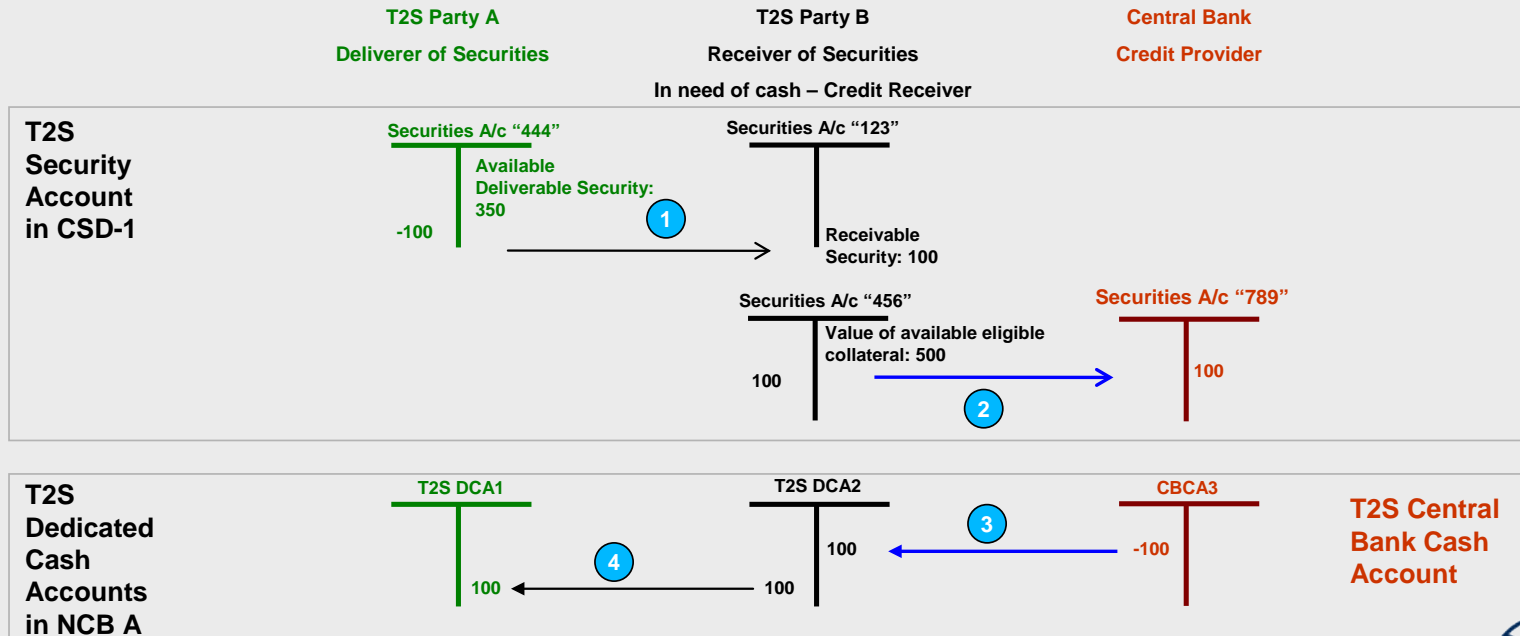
T2S Party A
Deliverer of Securities

T2S Party B
Receiver of Securities
In need of cash – Credit Receiver

Central Bank
Credit Provider

T2S Security Account in CSD-1

Securities A/c “444”
Available Deliverable Security: 350
-100

1

Securities A/c “123”
Receivable Security: 100

Securities A/c “456”
Value of available eligible collateral: 500
100

2

Securities A/c “789”
100

T2S Dedicated Cash Accounts in NCB A

T2S DCA1
100

4

T2S DCA2
100
100

3

CBCA3
-100

T2S Central Bank Cash Account